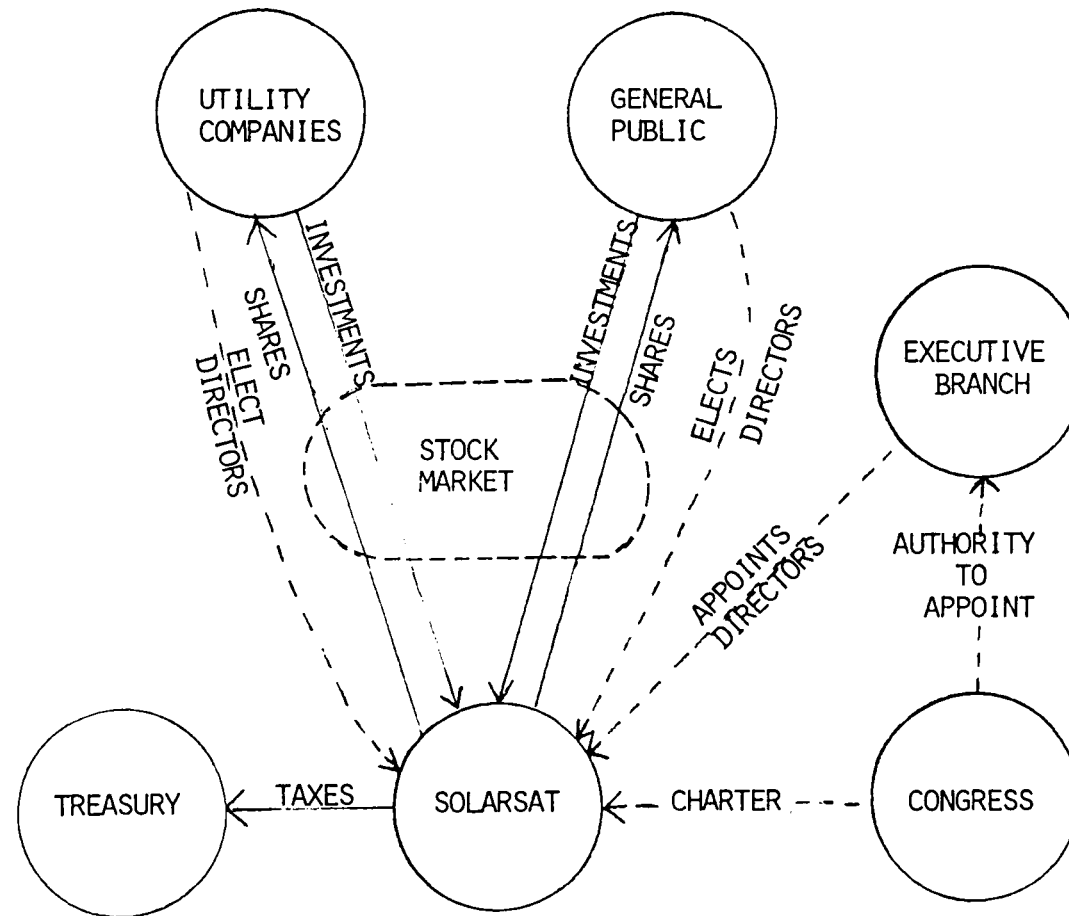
UTILITY COMPANIES

GENERAL PUBLIC

SHARES

INVESTMENTS

ELECT DIRECTORS

INVESTMENTS

SHARES

ELECTS DIRECTORS

EXECUTIVE BRANCH

STOCK MARKET

AUTHORITY TO APPOINT

APPOINTS DIRECTORS

TREASURY

TAXES

SOLARSAT

CHARTER

CONGRESS